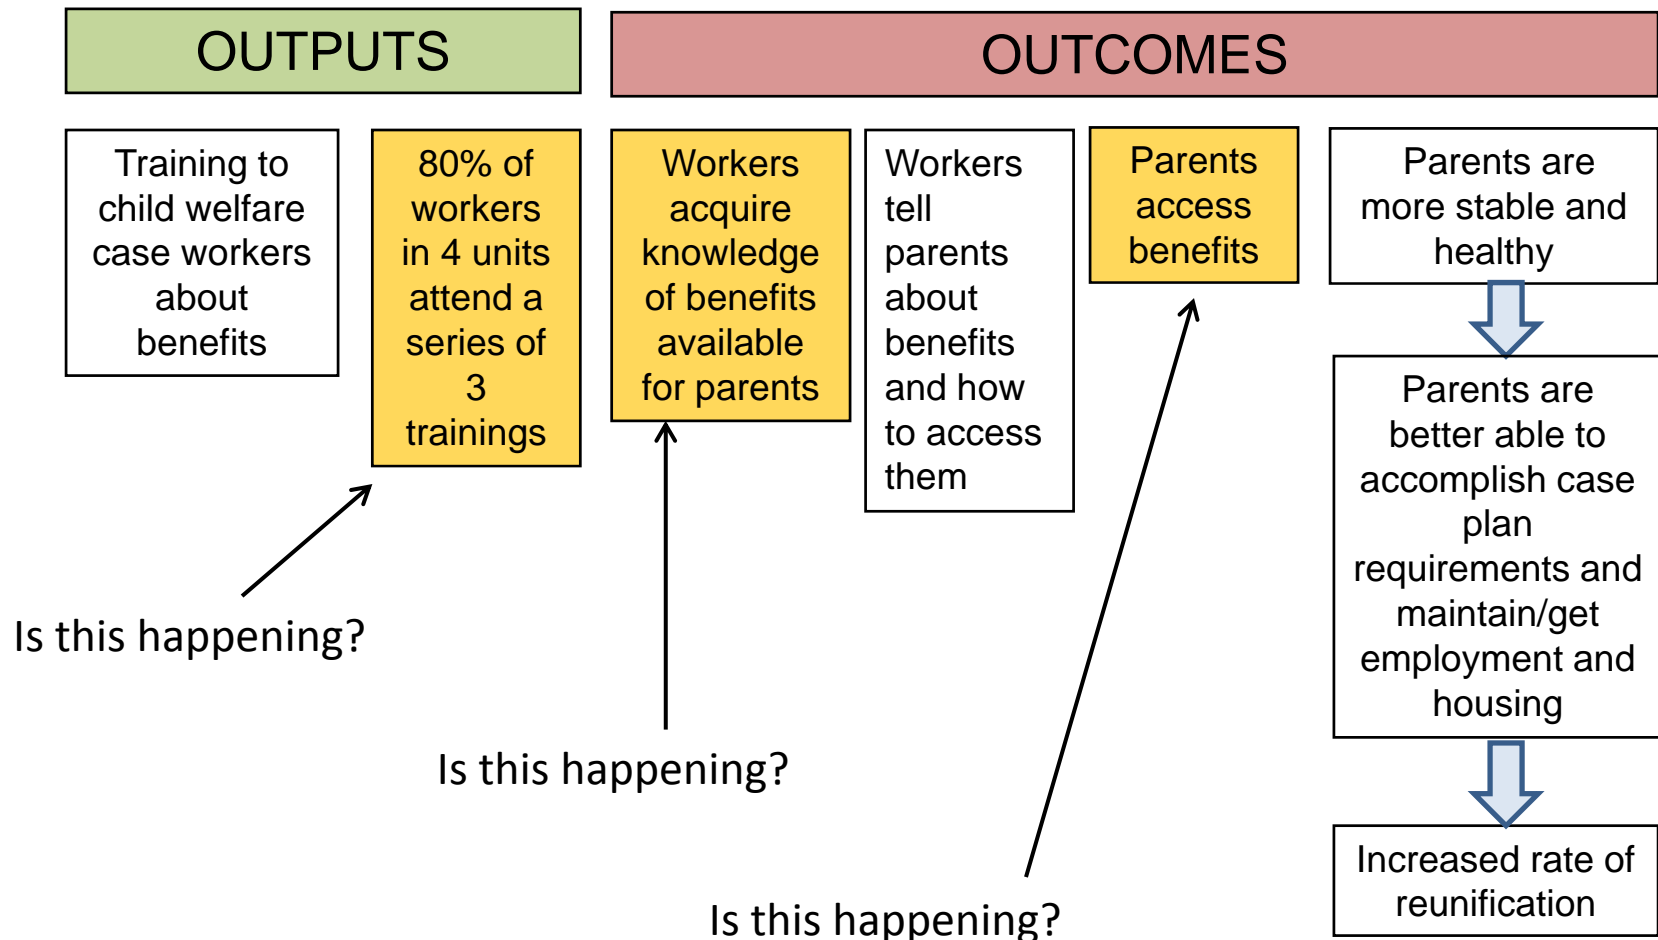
OUTPUTS

OUTCOMES

Training to child welfare case workers about benefits

80% of workers in 4 units attend a series of 3 trainings

Workers acquire knowledge of benefits available for parents

Workers tell parents about benefits and how to access them

Parents access benefits

Parents are more stable and healthy

Parents are better able to accomplish case plan requirements and maintain/get employment and housing

Increased rate of reunification

Is this happening?

Is this happening?

Is this happening?